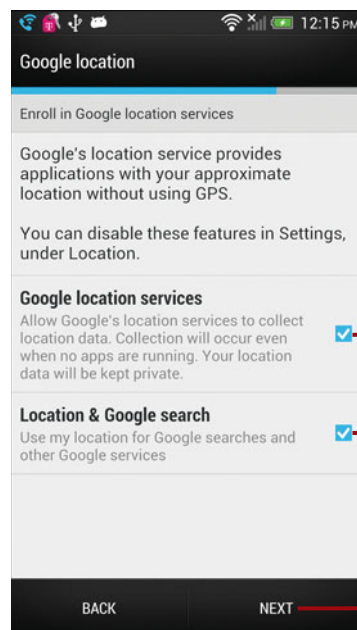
12:15 PM

Google location

Enroll in Google location services

Google's location service provides applications with your approximate location without using GPS.

You can disable these features in Settings, under Location.

Google location services
Allow Google's location services to collect location data. Collection will occur even when no apps are running. Your location data will be kept private.

Location & Google search
Use my location for Google searches and other Google services

BACK

NEXT